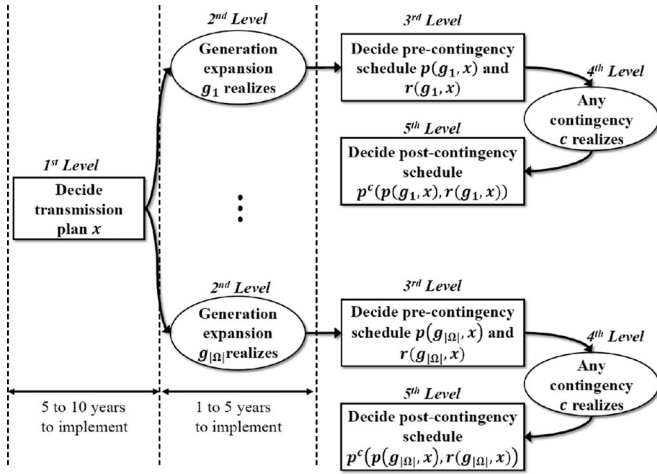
$1^{st}$ Level

Decide transmission plan $x$

$2^{nd}$ Level

Generation expansion $g_1$ realizes

$3^{rd}$ Level

Decide pre-contingency schedule $p(g_1, x)$ and $r(g_1, x)$

$4^{th}$ Level

Any contingency $c$ realizes

$5^{th}$ Level

Decide post-contingency schedule $p^c(p(g_1, x), r(g_1, x))$

⋮

$2^{nd}$ Level

Generation expansion $g_{|\Omega|}$ realizes

$3^{rd}$ Level

Decide pre-contingency schedule $p(g_{|\Omega|}, x)$ and $r(g_{|\Omega|}, x)$

$4^{th}$ Level

Any contingency $c$ realizes

$5^{th}$ Level

Decide post-contingency schedule $p^c(p(g_{|\Omega|}, x), r(g_{|\Omega|}, x))$

5 to 10 years to implement

1 to 5 years to implement